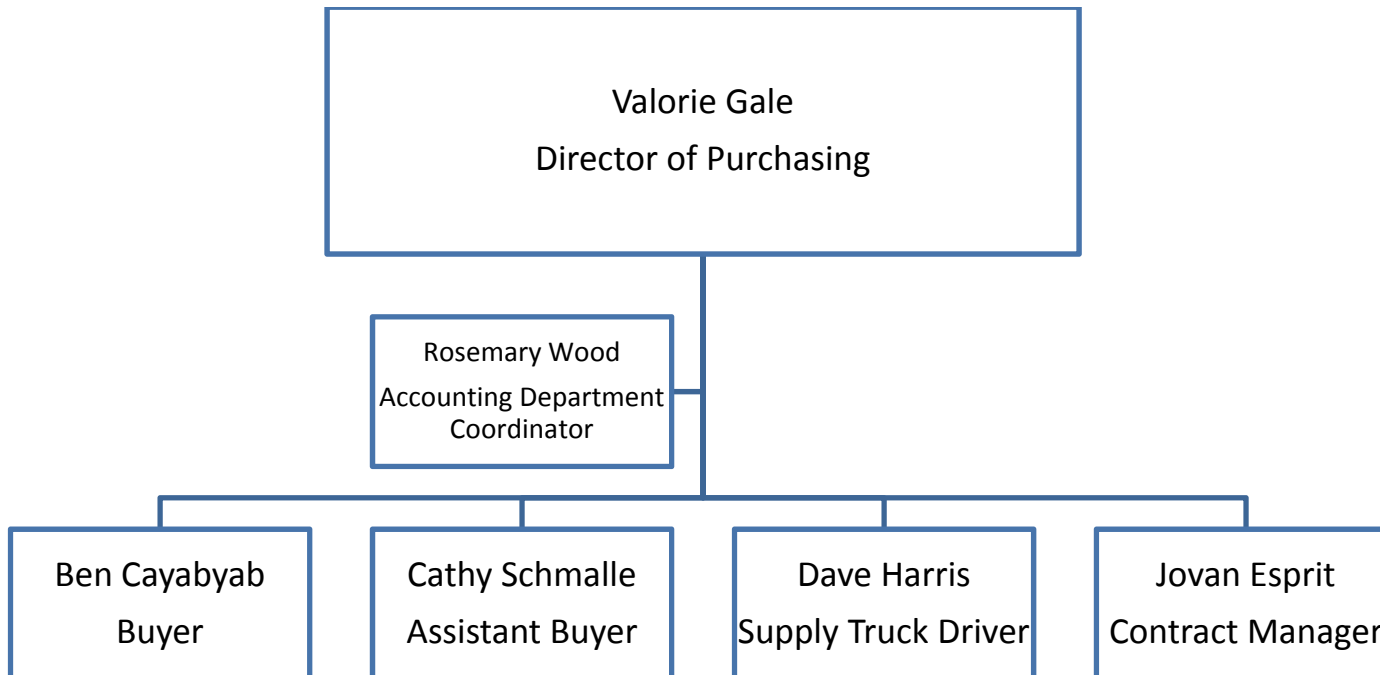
Valorie Gale
Director of Purchasing

Rosemary Wood
Accounting Department Coordinator

Ben Cayabyab
Buyer

Cathy Schmalle
Assistant Buyer

Dave Harris
Supply Truck Driver

Jovan Esprit
Contract Manager